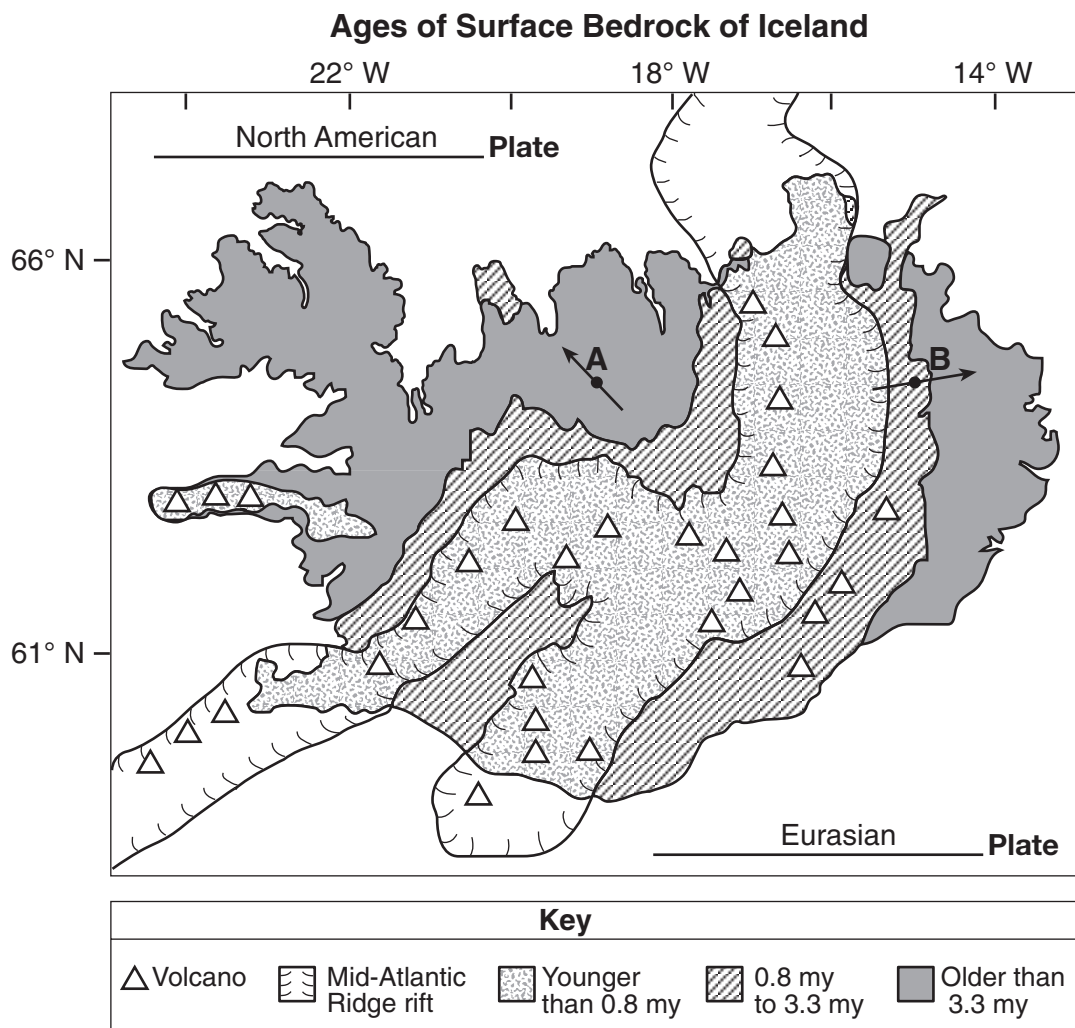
Ages of Surface Bedrock of Iceland

22° W
18° W
14° W

66° N
61° N

North American Plate

A

B

Eurasian Plate

| Key | | | | |
|---|---|---|---|---|
| Volcano | Mid-Atlantic Ridge rift | Younger than 0.8 my | 0.8 my to 3.3 my | Older than 3.3 my |